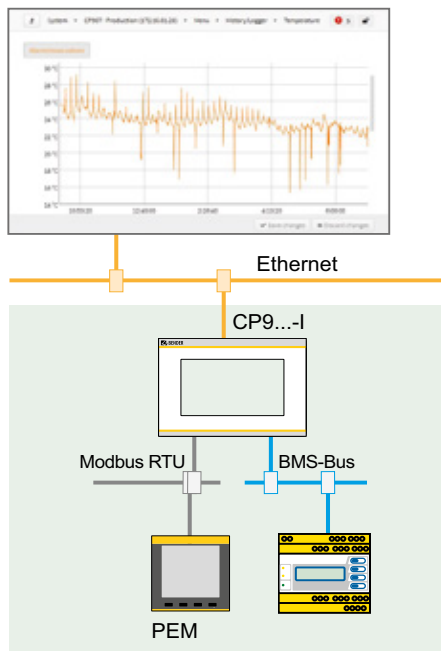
System > CP907: Production (CT) (0.0.0.20) > Menu > History/Logger > Temperature

30 °C
28 °C
26 °C
24 °C
22 °C
20 °C
18 °C
16 °C
14 °C

Save changes
Discard changes

Ethernet

CP9...-I

BENDER

Modbus RTU

BMS-Bus

PEM